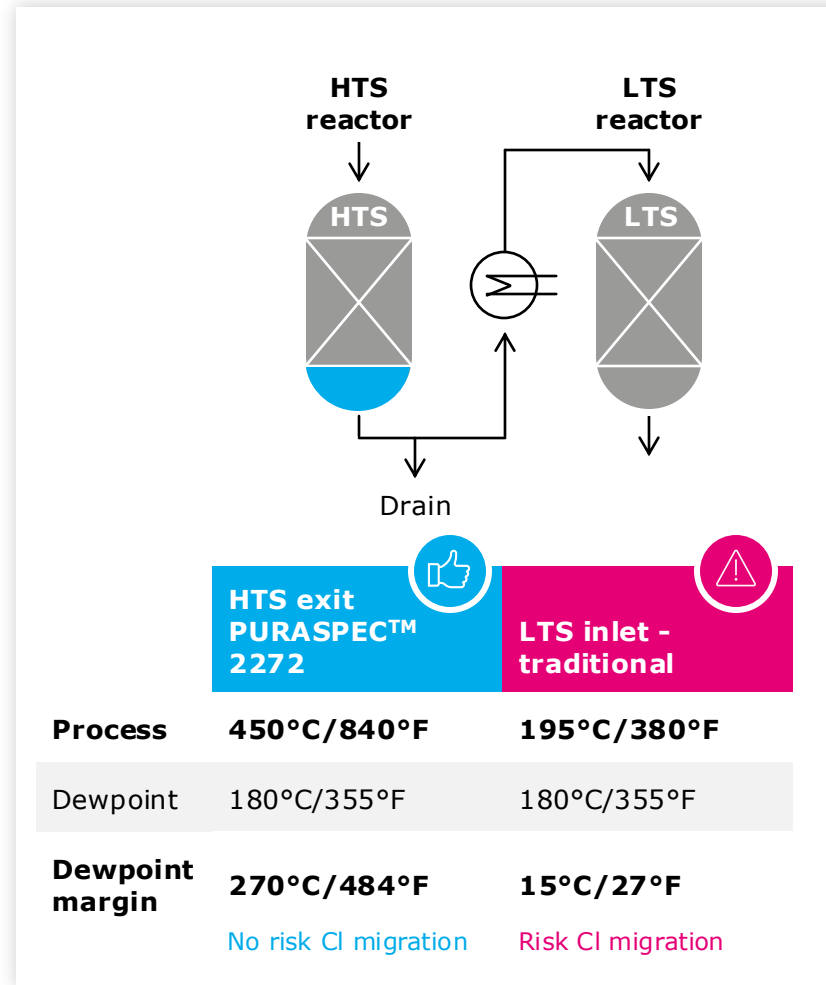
HTS reactor

LTS reactor

HTS

LTS

Drain

| | HTS exit PURASPEC$^{TM}$ 2272 | LTS inlet - traditional |
|---|---|---|
| **Process** | **450°C/840°F** | **195°C/380°F** |
| Dewpoint | 180°C/355°F | 180°C/355°F |
| **Dewpoint margin** | **270°C/484°F** | **15°C/27°F** |
| | No risk Cl migration | Risk Cl migration |